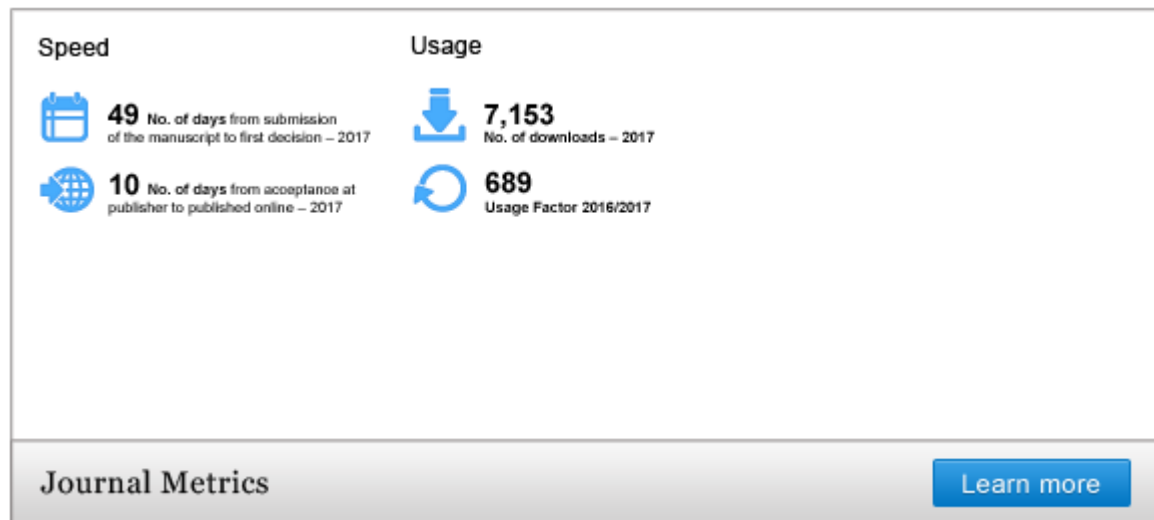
Speed

49 No. of days from submission of the manuscript to first decision – 2017

10 No. of days from acceptance at publisher to published online – 2017

Usage

7,153
No. of downloads – 2017

689
Usage Factor 2016/2017

Journal Metrics

Learn more